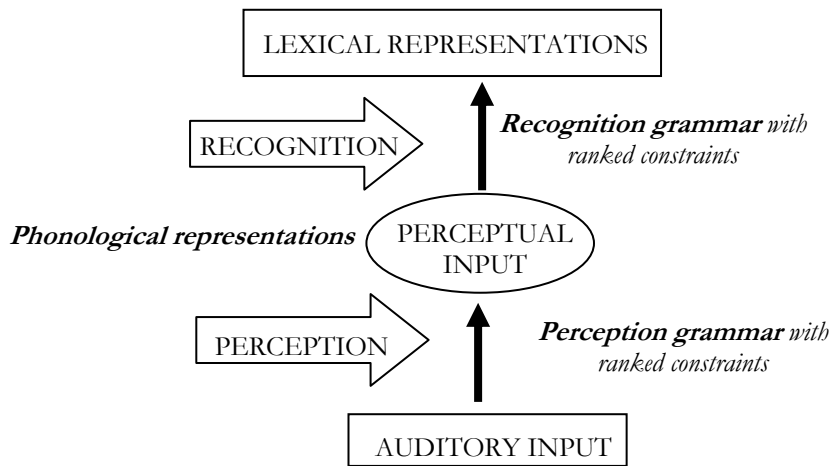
LEXICAL REPRESENTATIONS

RECOGNITION

Recognition grammar with ranked constraints

Phonological representations

PERCEPTUAL INPUT

PERCEPTION

Perception grammar with ranked constraints

AUDITORY INPUT